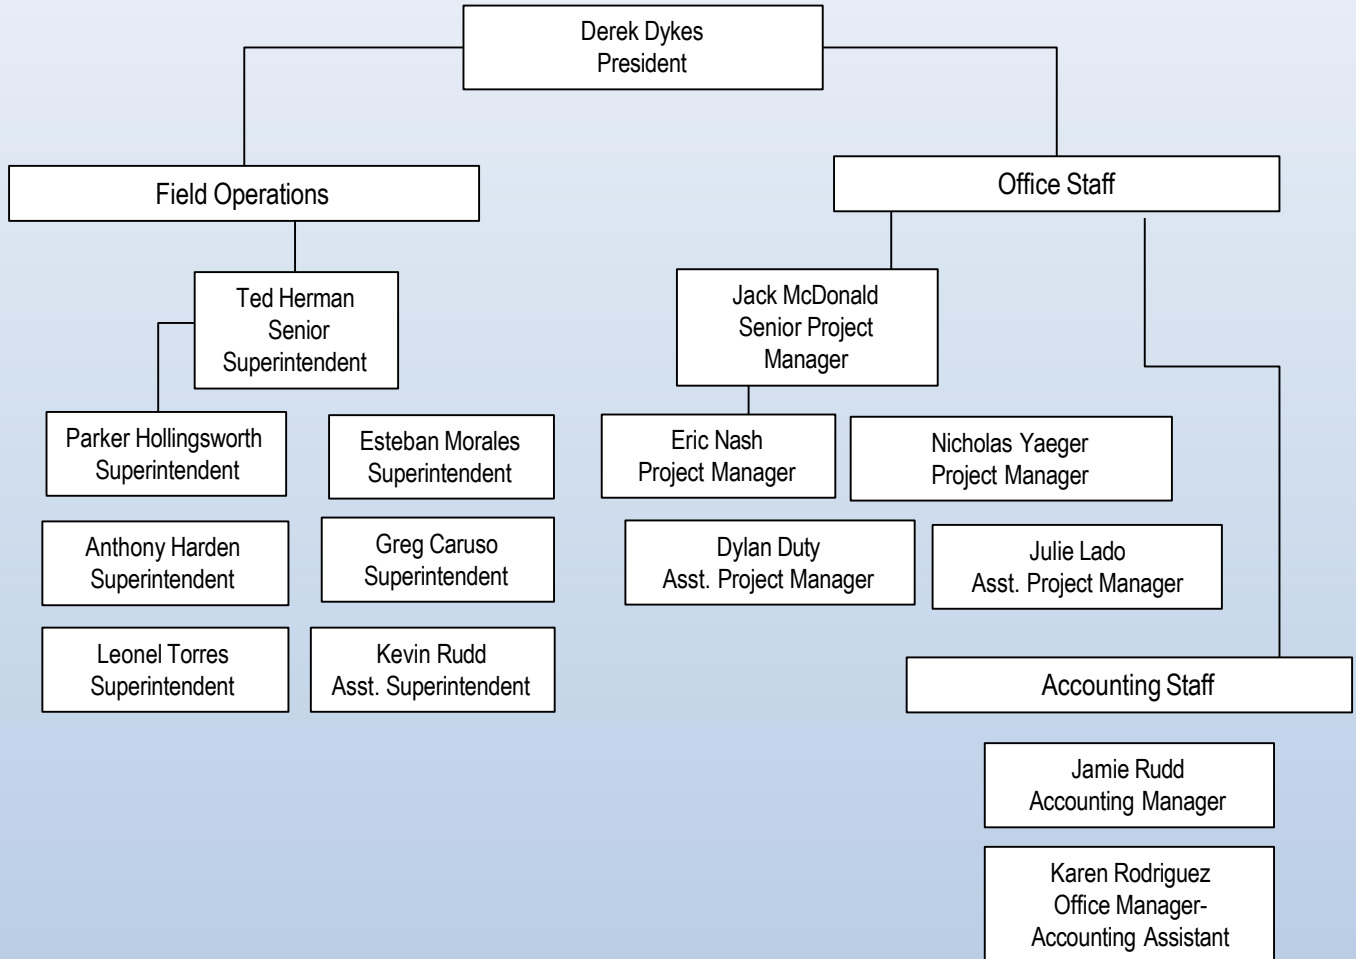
Derek Dykes
President

Field Operations

Ted Herman
Senior
Superintendent

Parker Hollingsworth
Superintendent

Esteban Morales
Superintendent

Anthony Harden
Superintendent

Greg Caruso
Superintendent

Leonel Torres
Superintendent

Kevin Rudd
Asst. Superintendent

Office Staff

Jack McDonald
Senior Project
Manager

Eric Nash
Project Manager

Nicholas Yaeger
Project Manager

Dylan Duty
Asst. Project Manager

Julie Lado
Asst. Project Manager

Accounting Staff

Jamie Rudd
Accounting Manager

Karen Rodriguez
Office Manager-
Accounting Assistant